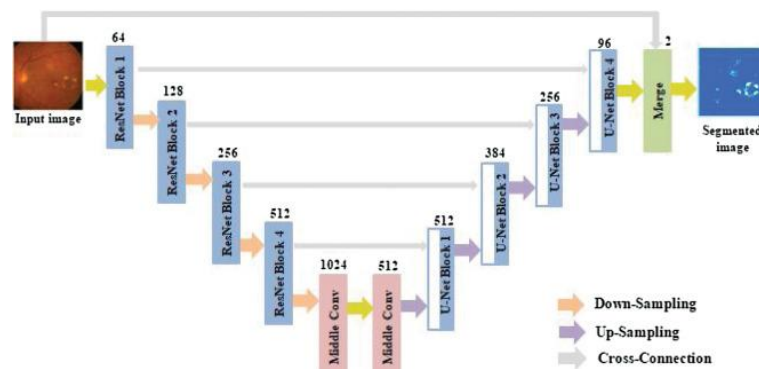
64
Input image
ResNet Block 1
128
ResNet Block 2
256
ResNet Block 3
512
ResNet Block 4
1024
Middle Conv
512
Middle Conv
512
U-Net Block 1
384
U-Net Block 2
256
U-Net Block 3
96
U-Net Block 4
2
Merge
Segmented image

Down-Sampling
Up-Sampling
Cross-Connection